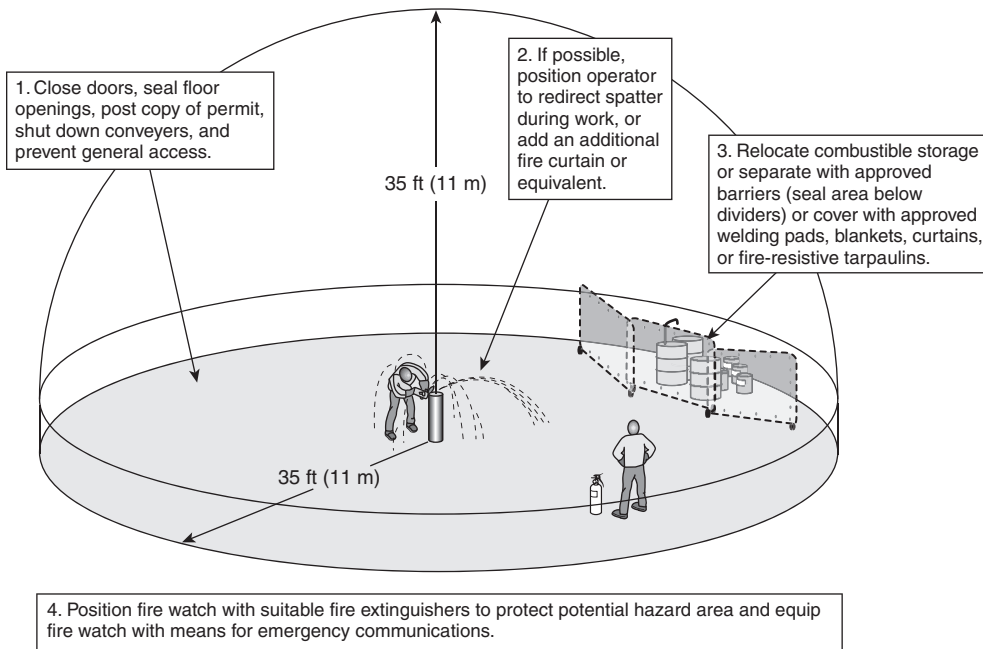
1. Close doors, seal floor openings, post copy of permit, shut down conveyers, and prevent general access.

35 ft (11 m)

2. If possible, position operator to redirect spatter during work, or add an additional fire curtain or equivalent.

3. Relocate combustible storage or separate with approved barriers (seal area below dividers) or cover with approved welding pads, blankets, curtains, or fire-resistive tarpaulins.

35 ft (11 m)

4. Position fire watch with suitable fire extinguishers to protect potential hazard area and equip fire watch with means for emergency communications.